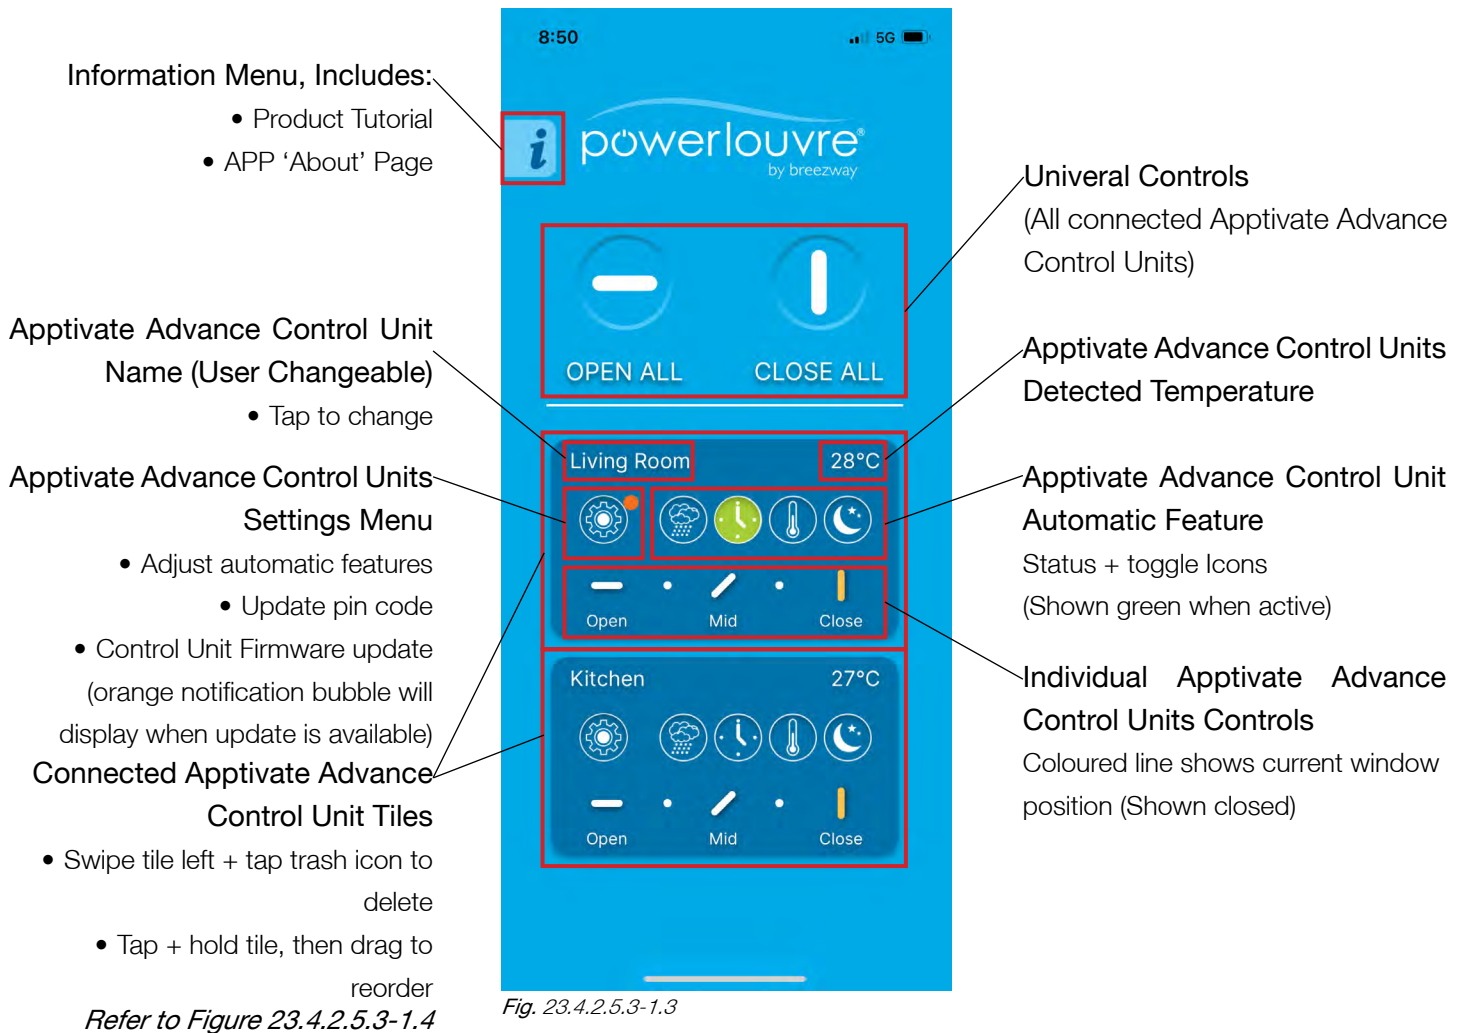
Information Menu, Includes:

• Product Tutorial

• APP ‘About’ Page

Apptivate Advance Control Unit Name (User Changeable)

• Tap to change

Apptivate Advance Control Units Settings Menu

• Adjust automatic features

• Update pin code

• Control Unit Firmware update (orange notification bubble will display when update is available)

Connected Apptivate Advance Control Unit Tiles

• Swipe tile left + tap trash icon to delete

• Tap + hold tile, then drag to reorder

Refer to Figure 23.4.2.5.3-1.4

8:50

5G

powerlouvre by breezway

OPEN ALL

CLOSE ALL

Living Room

28°C

Open

Mid

Close

Kitchen

27°C

Open

Mid

Close

Fig. 23.4.2.5.3-1.3

Univeral Controls

(All connected Apptivate Advance Control Units)

Apptivate Advance Control Units Detected Temperature

Apptivate Advance Control Unit Automatic Feature

Status + toggle Icons

(Shown green when active)

Individual Apptivate Advance Control Units Controls

Coloured line shows current window position (Shown closed)